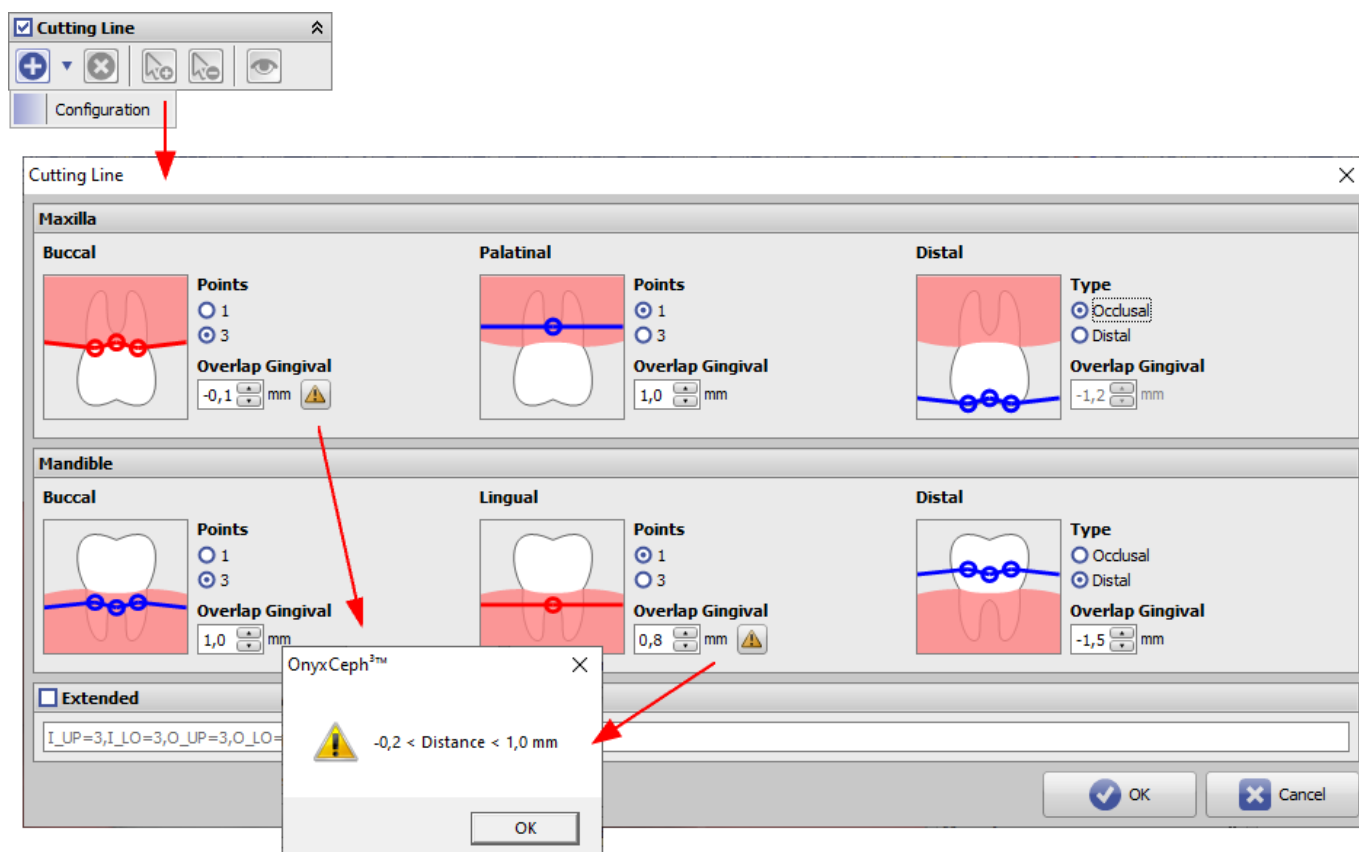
Cutting Line

Configuration

Cutting Line

Maxilla

Buccal

Points
1
3
Overlap Gingival
-0,1 mm

Palatinal

Points
1
3
Overlap Gingival
1,0 mm

Distal

Type
Occlusal
Distal
Overlap Gingival
-1,2 mm

Mandible

Buccal

Points
1
3
Overlap Gingival
1,0 mm

Lingual

Points
1
3
Overlap Gingival
0,8 mm

Distal

Type
Occlusal
Distal
Overlap Gingival
-1,5 mm

Extended

I_UP=3,I_LO=3,O_UP=3,O_LO=

OnyxCeph$^{3™}$

-0,2 < Distance < 1,0 mm

OK

OK

Cancel